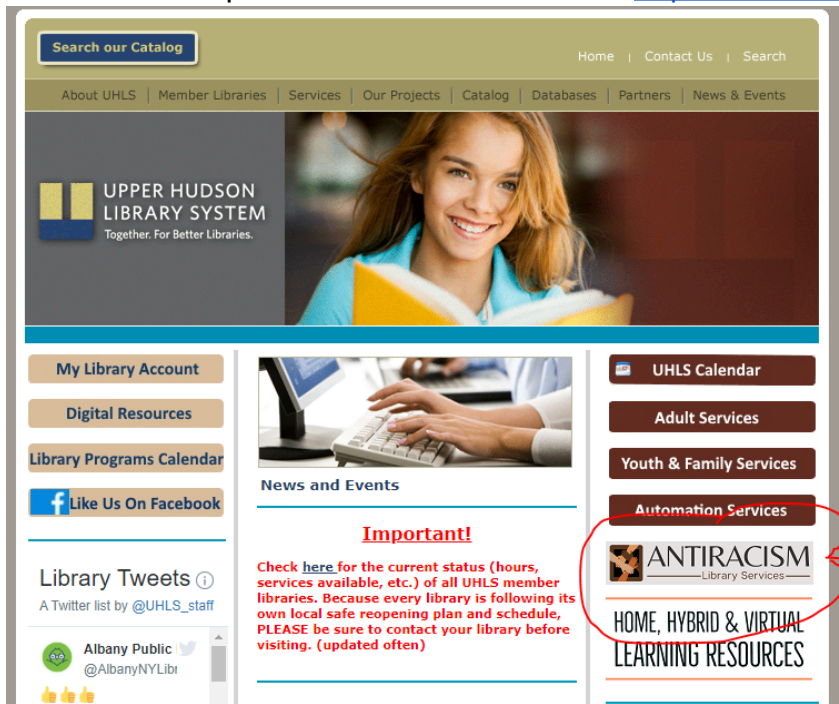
Search our Catalog

Home | Contact Us | Search

About UHLS | Member Libraries | Services | Our Projects | Catalog | Databases | Partners | News & Events

UPPER HUDSON LIBRARY SYSTEM
Together. For Better Libraries.

My Library Account

Digital Resources

Library Programs Calendar

Like Us On Facebook

Library Tweets
A Twitter list by @UHLS_staff

Albany Public
@AlbanyNYLibr

News and Events

Important!

Check here for the current status (hours, services available, etc.) of all UHLS member libraries. Because every library is following its own local safe reopening plan and schedule, PLEASE be sure to contact your library before visiting. (updated often)

UHLS Calendar

Adult Services

Youth & Family Services

Automation Services

ANTIRACISM
Library Services

HOME, HYBRID & VIRTUAL LEARNING RESOURCES